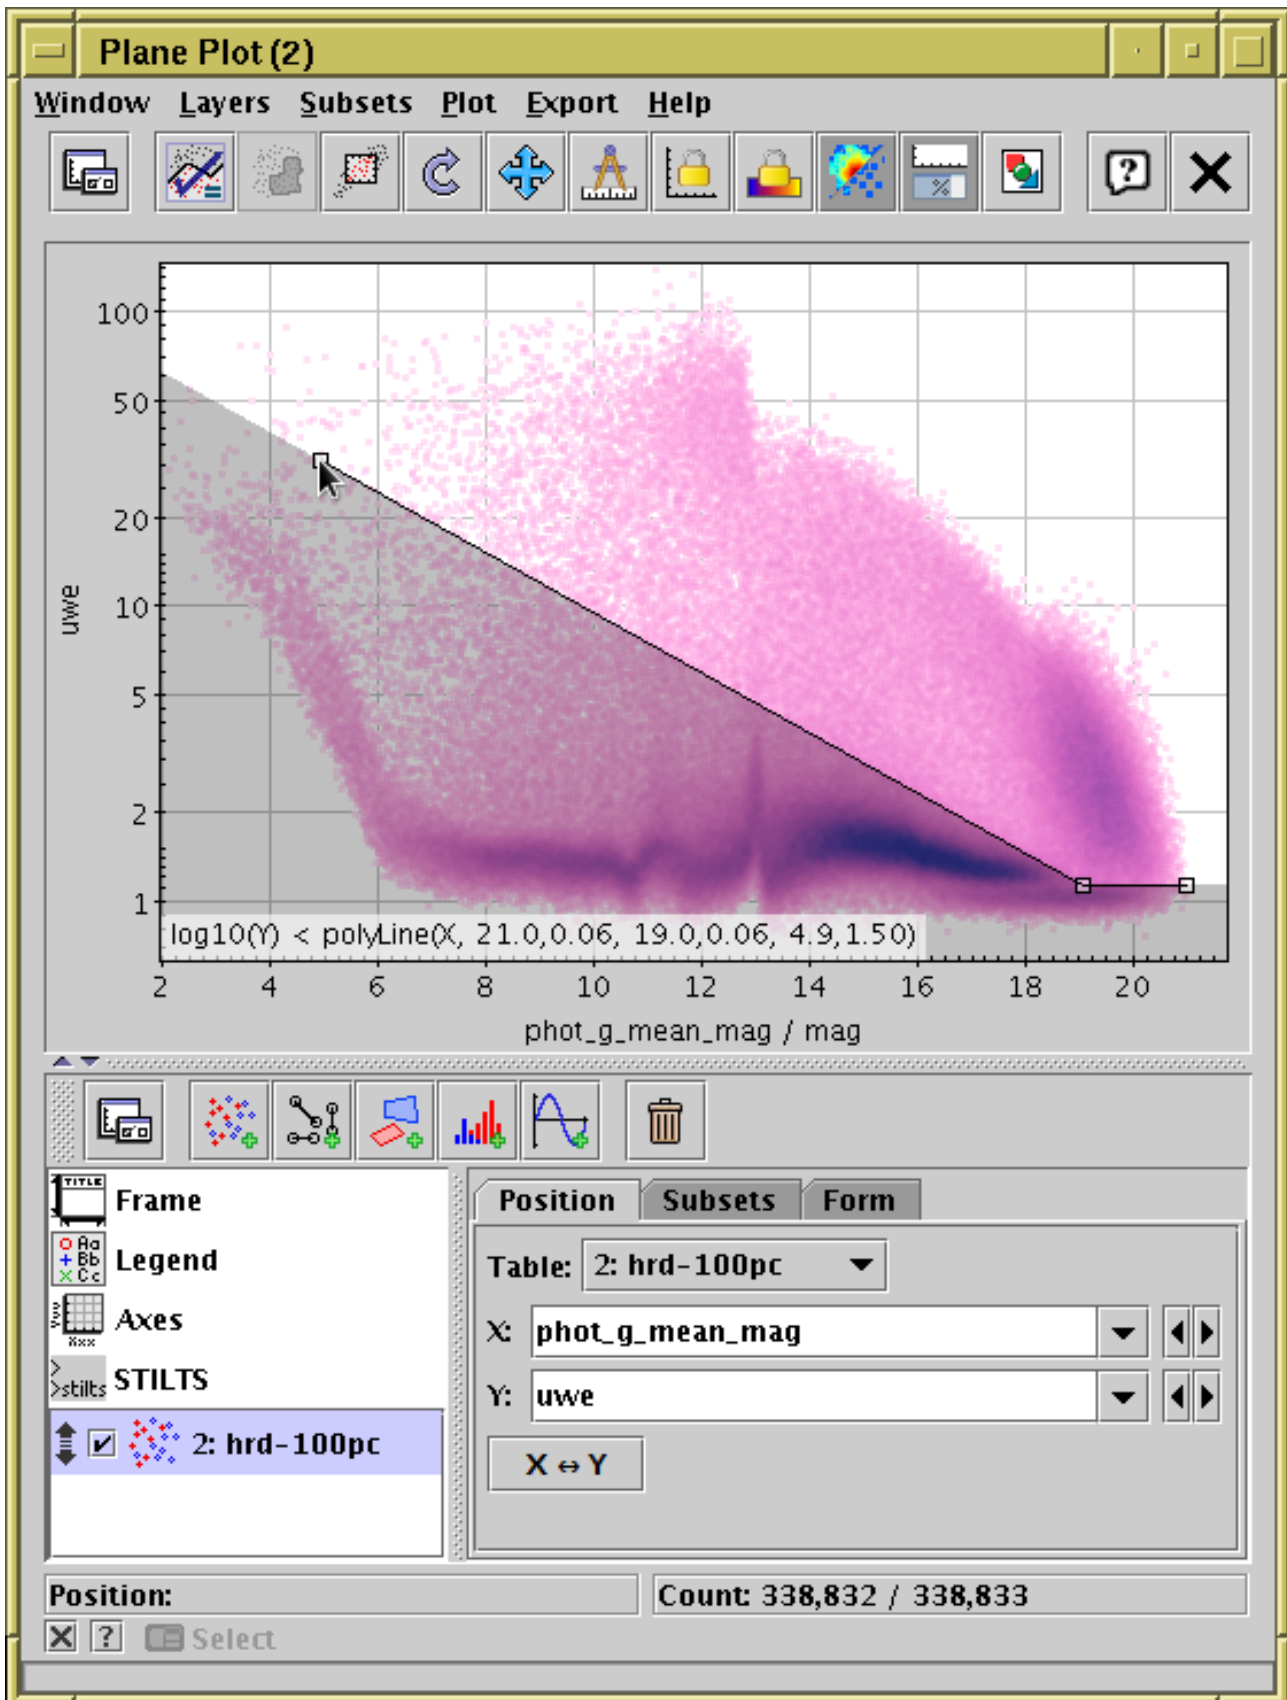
Plane Plot (2)

Window Layers Subsets Plot Export Help

100
50
20
10
5
2
1
uwe

log10(Y) < polyLine(X, 21.0,0.06, 19.0,0.06, 4.9,1.50)

2 4 6 8 10 12 14 16 18 20
phot_g_mean_mag / mag

TITLE Frame
Legend
Axes
>stilts STILTS
2: hrd-100pc

Position Subsets Form

Table: 2: hrd-100pc
X: phot_g_mean_mag
Y: uwe
X ↔ Y

Position:
Count: 338,832 / 338,833

Select